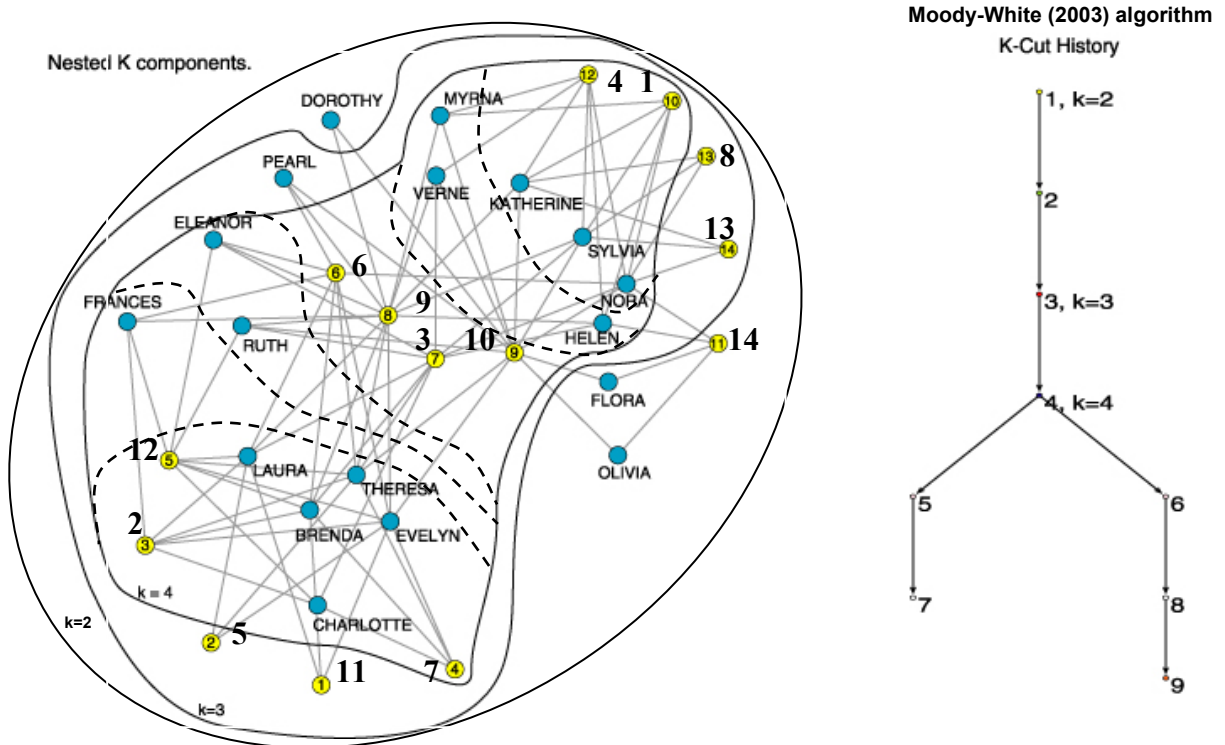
Nested K components.

DOROTHY
MYRNA
12 4 1 10
PEARL
VERNE
13 8
KATHERINE
ELEANOR
SYLVIA
13
14
6 6
NORA
FRANCES
8 9
RUTH
HELEN
3 7
10 9
11 14
FLORA
OLIVIA
12 5
LAURA
THERESA
2 3
BRENDA
EVELYN
k = 4
CHARLOTTE
k=2
2 5
1 11
7 4
k=3

Moody-White (2003) algorithm
K-Cut History

1, k=2
2
3, k=3
4, k=4
5
6
7
8
9